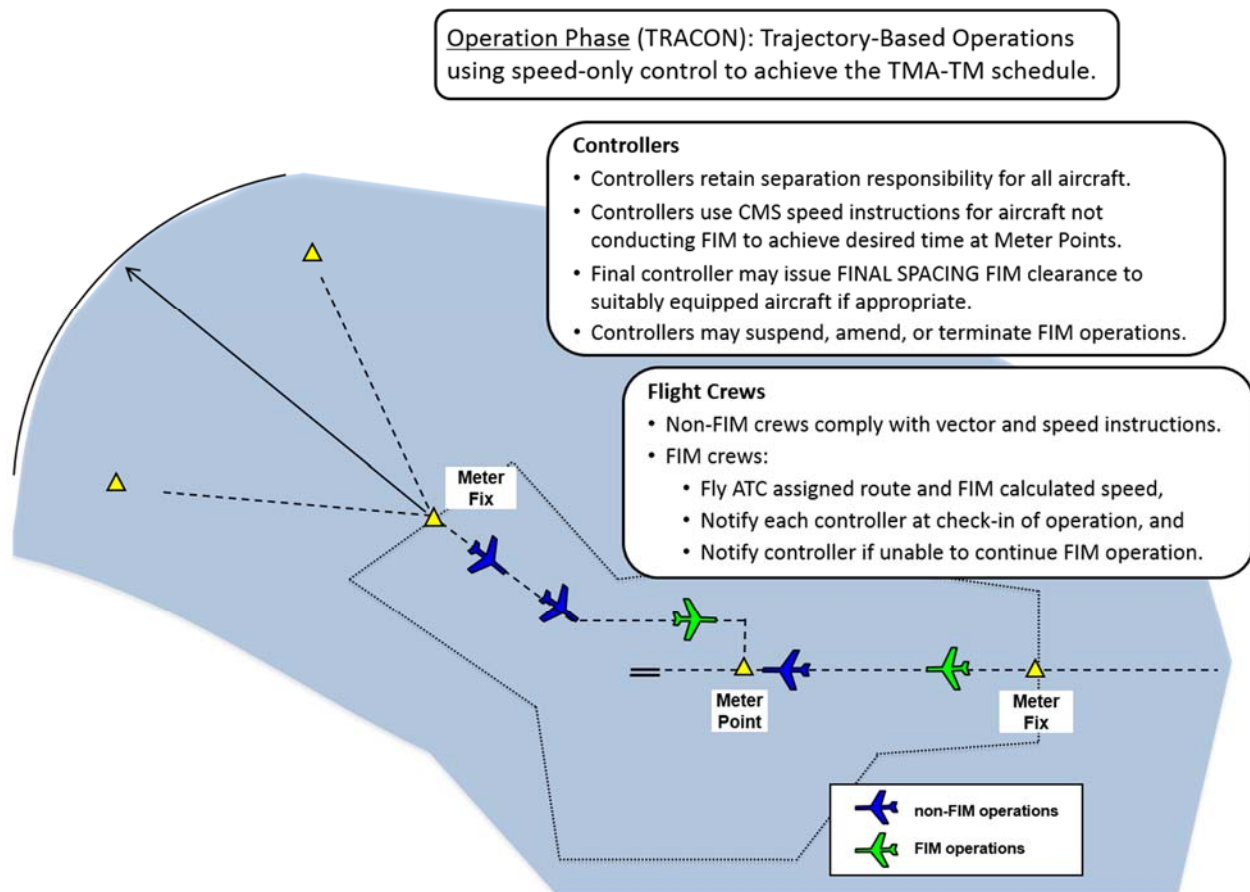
Operation Phase (TRACON): Trajectory-Based Operations using speed-only control to achieve the TMA-TM schedule.

Controllers
• Controllers retain separation responsibility for all aircraft.
• Controllers use CMS speed instructions for aircraft not conducting FIM to achieve desired time at Meter Points.
• Final controller may issue FINAL SPACING FIM clearance to suitably equipped aircraft if appropriate.
• Controllers may suspend, amend, or terminate FIM operations.

Flight Crews
• Non-FIM crews comply with vector and speed instructions.
• FIM crews:
• Fly ATC assigned route and FIM calculated speed,
• Notify each controller at check-in of operation, and
• Notify controller if unable to continue FIM operation.

Meter Fix

Meter Point

Meter Fix

non-FIM operations
FIM operations